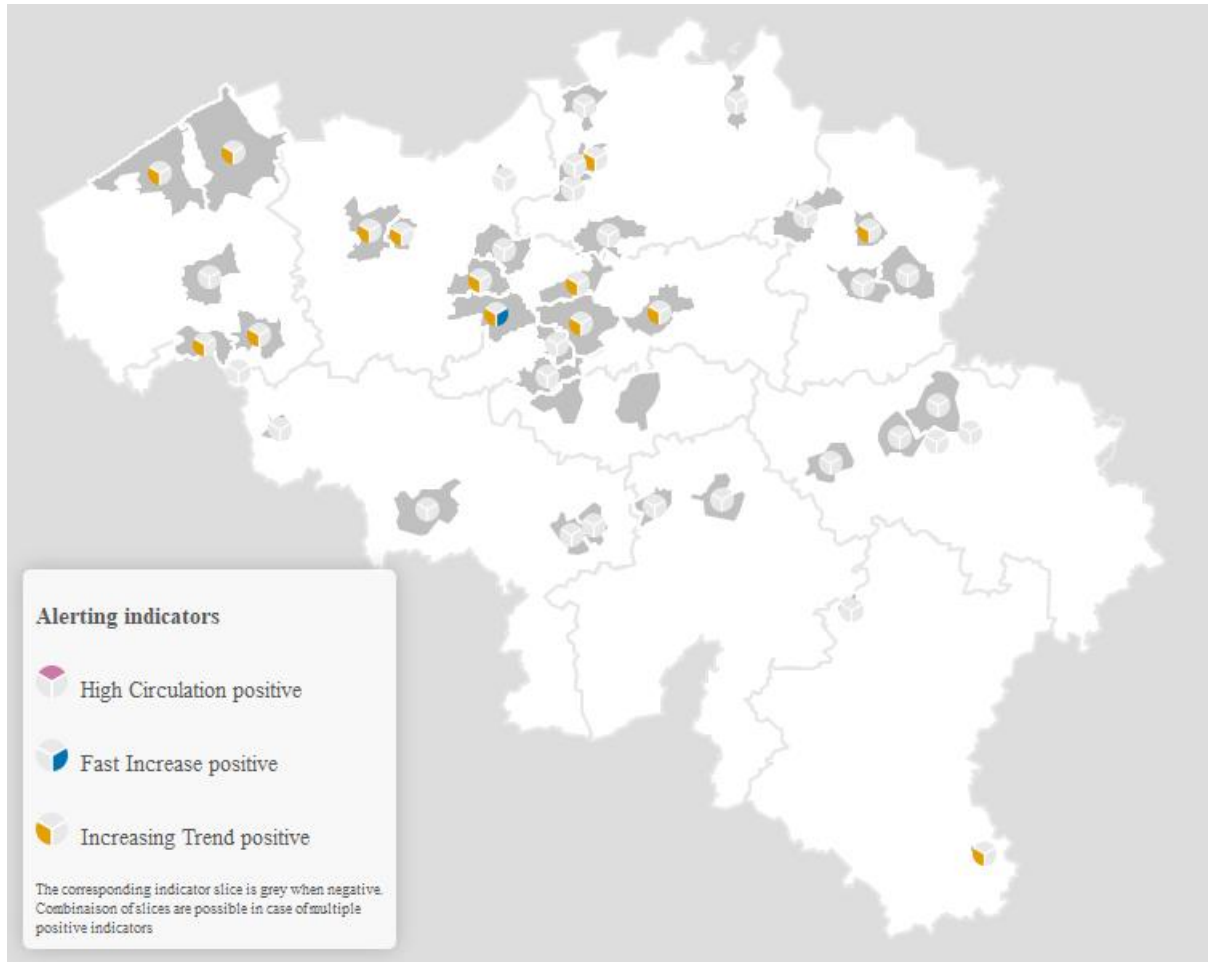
Alerting indicators

High Circulation positive

Fast Increase positive

Increasing Trend positive

The corresponding indicator slice is grey when negative. Combinaison of slices are possible in case of multiple positive indicators